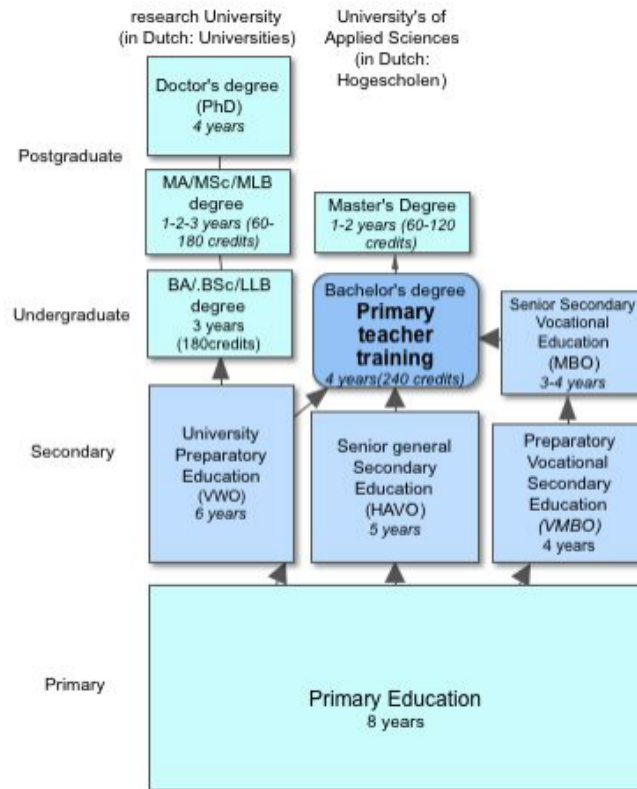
research University (in Dutch: Universities)

University's of Applied Sciences (in Dutch: Hogescholen)

Doctor's degree (PhD) *4 years*

Postgraduate

MA/MSc/MLB degree *1-2-3 years (60-180 credits)*

Master's Degree *1-2 years (60-120 credits)*

Undergraduate

BA/.BSc/LLB degree 3 years (180credits)

Bachelor's degree **Primary teacher training** *4 years(240 credits)*

Senior Secondary Vocational Education (MBO) *3-4 years*

Secondary

University Preparatory Education (VWO) *6 years*

Senior general Secondary Education (HAVO) *5 years*

Preparatory Vocational Secondary Education *(VMBO)* 4 years

Primary

Primary Education 8 years